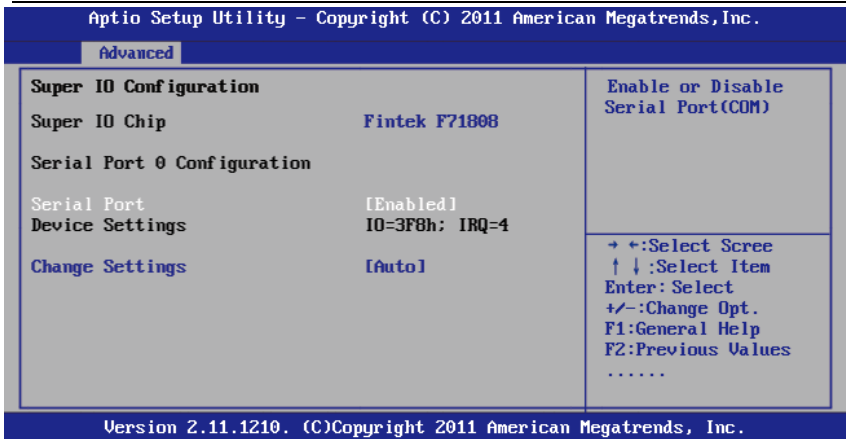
Aptio Setup Utility – Copyright (C) 2011 American Megatrends, Inc.

Advanced

Super IO Configuration

Super IO Chip Fintek F71808

Serial Port 0 Configuration

Serial Port [Enabled]
Device Settings IO=3F8h; IRQ=4

Change Settings [Auto]

Enable or Disable Serial Port(COM)

→ ←:Select Scree
↑ ↓ :Select Item
Enter: Select
+/–:Change Opt.
F1:General Help
F2:Previous Values
......

Version 2.11.1210. (C)Copyright 2011 American Megatrends, Inc.